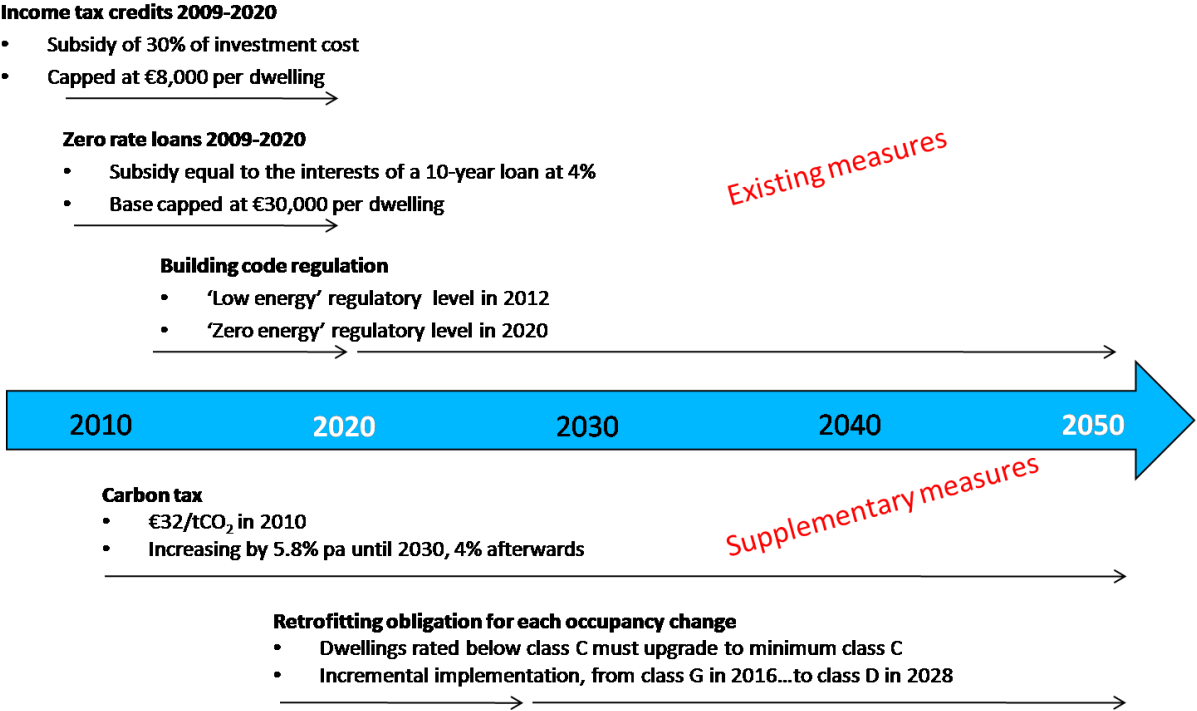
**Income tax credits 2009-2020**
- Subsidy of 30% of investment cost
- Capped at €8,000 per dwelling

**Zero rate loans 2009-2020**
- Subsidy equal to the interests of a 10-year loan at 4%
- Base capped at €30,000 per dwelling

Existing measures

**Building code regulation**
- 'Low energy' regulatory level in 2012
- 'Zero energy' regulatory level in 2020

2010 2020 2030 2040 2050

**Carbon tax**
- €32/t$CO_2$ in 2010
- Increasing by 5.8% pa until 2030, 4% afterwards

Supplementary measures

**Retrofitting obligation for each occupancy change**
- Dwellings rated below class C must upgrade to minimum class C
- Incremental implementation, from class G in 2016…to class D in 2028